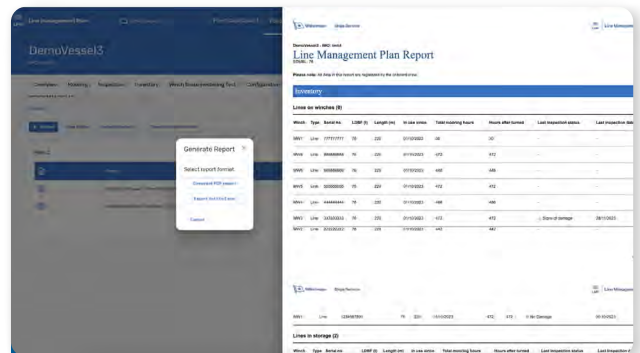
Line Management Plan

DemoVessel3

Overview Mooring Inspections Inventory Winch Brake Holding Test Configuration

Generate Report

Select export format

Download PDF report

Export list to Excel

Cancel

Wilhelmsen Ships Service

Line Management

DemoVessel3 - IMO: 0000

Line Management Plan Report

Please note: All data in this report are registered by the onboard crew.

Inventory

Lines on winches (8)

| Winch | Type | Serial no. | LDBF (t) | Length (m) | In use since | Total mooring hours | Hours after turned | Last inspection status | Last inspection date |
|---|---|---|---|---|---|---|---|---|---|
| MW1 | Line | 777777777 | 78 | 220 | 01/10/2023 | 48 | 87 | - | - |
| MW4 | Line | 999999999 | 75 | 220 | 01/10/2023 | 472 | 472 | - | - |
| MW5 | Line | 888888888 | 75 | 220 | 01/10/2023 | 486 | 486 | - | - |
| MW2 | Line | 555555555 | 75 | 220 | 01/10/2023 | 472 | 472 | - | - |
| MW3 | Line | 444444444 | 75 | 220 | 01/10/2023 | 486 | 486 | - | - |
| MW3 | Line | 333333333 | 75 | 220 | 01/10/2023 | 472 | 472 | Signs of damage | 08/11/2023 |
| MW1 | Line | 222222222 | 75 | 220 | 01/10/2023 | 442 | 442 | - | - |

Wilhelmsen Ships Service

Line Management

| MW1 | Line | 123456789A | 75 | 220 | 01/10/2023 | 472 | 472 | No Damage | 01/10/2023 |
|---|---|---|---|---|---|---|---|---|---|

Lines in storage (2)

| Winch | Type | Serial no. | LDBF (t) | Length (m) | In use since | Total mooring hours | Hours after turned | Last inspection status | Last inspection d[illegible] |
|---|---|---|---|---|---|---|---|---|---|